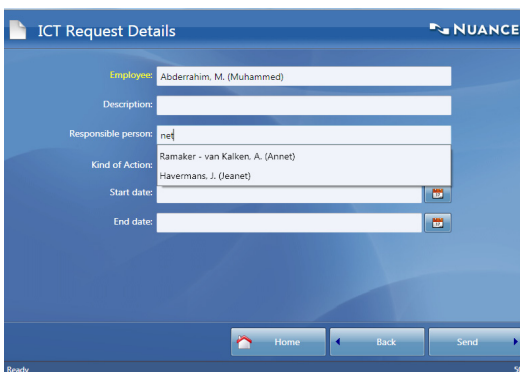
ICT Request Details

NUANCE

Employee: Abderrahim, M. (Muhammed)

Description:

Responsible person: net

Ramaker - van Kalken, A. (Annet)

Havermans, J. (Jeanet)

Kind of Action:

Start date:

End date:

Home

Back

Send

Ready